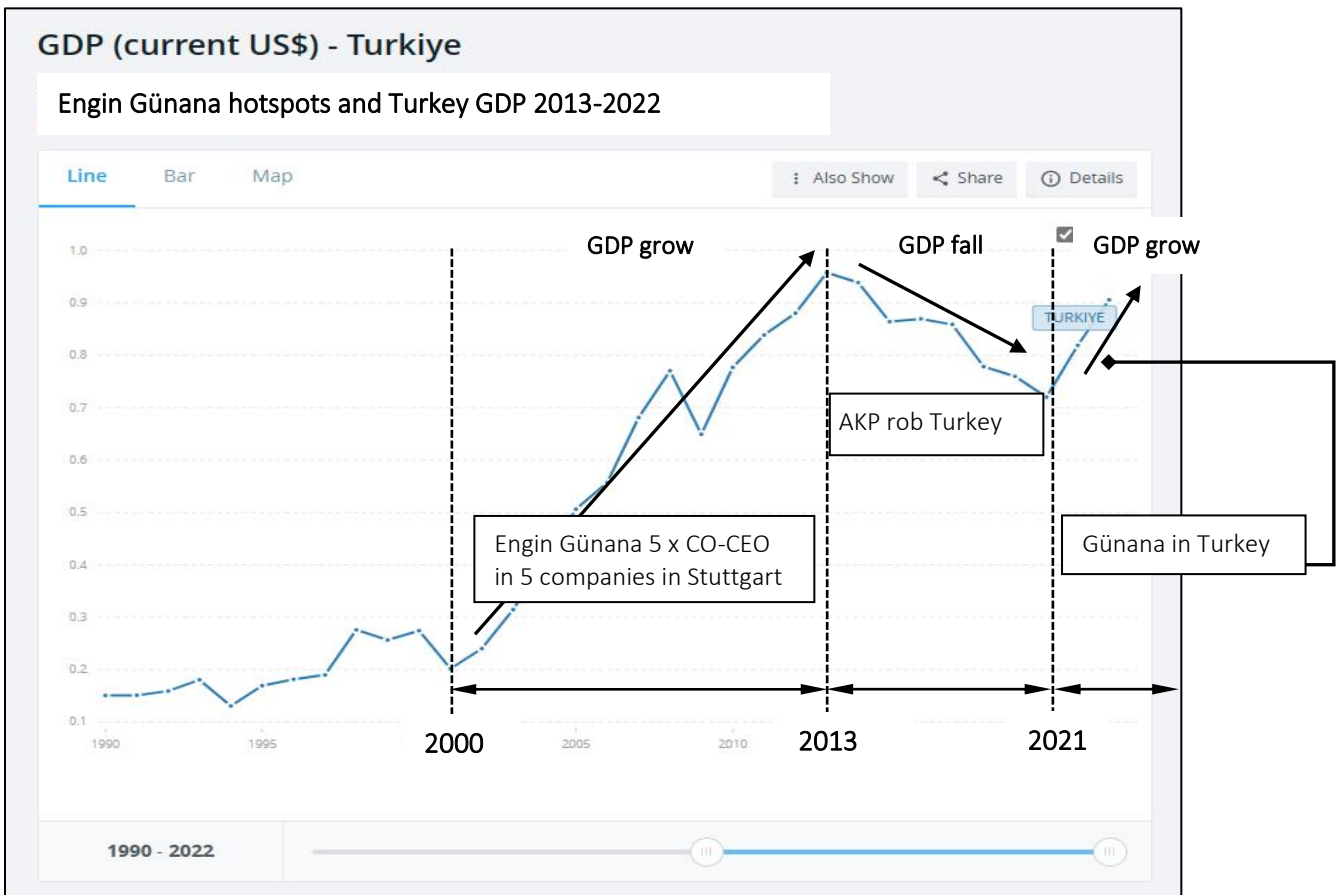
GDP (current US$) - Turkiye

Engin Günana hotspots and Turkey GDP 2013-2022

Line Bar Map

Also Show Share Details

GDP grow

GDP fall

GDP grow

TURKIYE

1.0
0.9
0.8
0.7
0.6
0.5
0.4
0.3
0.2
0.1

AKP rob Turkey

Engin Günana 5 x CO-CEO in 5 companies in Stuttgart

Günana in Turkey

1990 1995 2000 2005 2010 2013 2021

1990 - 2022